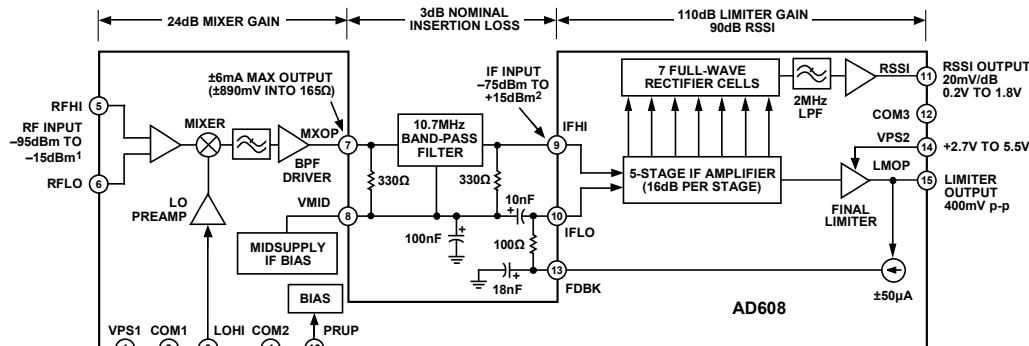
24dB MIXER GAIN

3dB NOMINAL INSERTION LOSS

110dB LIMITER GAIN
90dB RSSI

RFHI 5

RF INPUT
–95dBm TO
–15dBm$^1$

RFLO 6

MIXER

±6mA MAX OUTPUT
(±890mV INTO 165Ω)

MXOP

BPF DRIVER

7

LO PREAMP

VMID

8

MIDSUPPLY IF BIAS

BIAS

10.7MHz BAND-PASS FILTER

330Ω

330Ω

100nF

IF INPUT
–75dBm TO
+15dBm$^2$

9 IFHI

10nF

10 IFLO

100Ω

18nF

13 FDBK

7 FULL-WAVE RECTIFIER CELLS

2MHz LPF

RSSI

11 RSSI OUTPUT 20mV/dB 0.2V TO 1.8V

COM3 12

VPS2

14 +2.7V TO 5.5V

LMOP

15 LIMITER OUTPUT 400mV p-p

5-STAGE IF AMPLIFIER (16dB PER STAGE)

FINAL LIMITER

±50µA

AD608

VPS1 COM1 LOHI COM2 PRUP